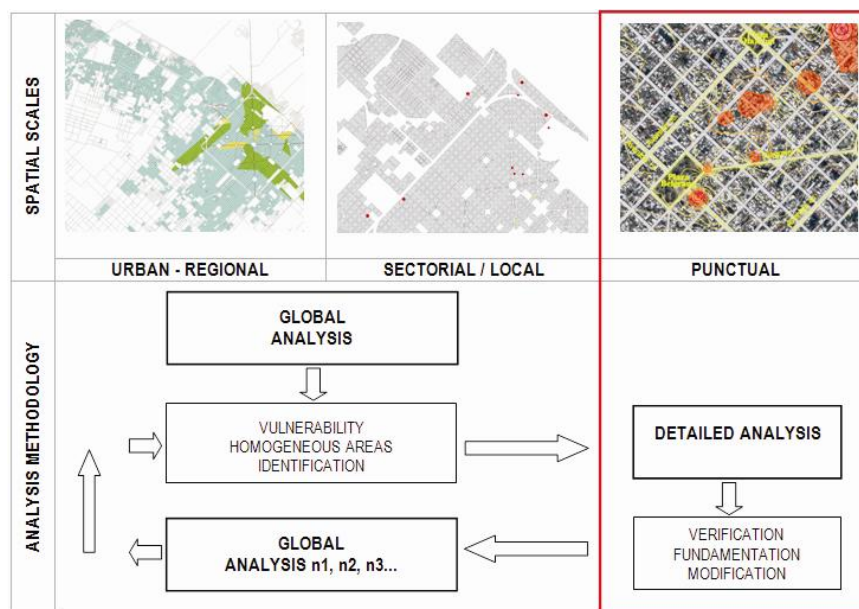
SPATIAL SCALES

URBAN - REGIONAL

SECTORIAL / LOCAL

PUNCTUAL

ANALYSIS METHODOLOGY

GLOBAL ANALYSIS

VULNERABILITY HOMOGENEOUS AREAS IDENTIFICATION

GLOBAL ANALYSIS n1, n2, n3...

DETAILED ANALYSIS

VERIFICATION FUNDAMENTATION MODIFICATION